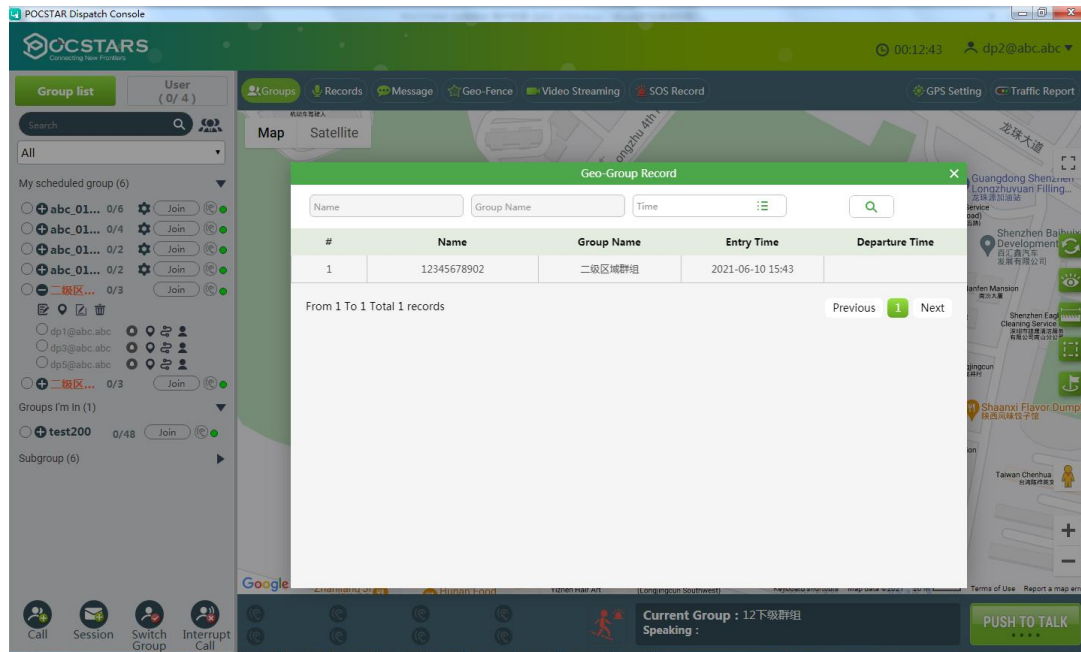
POCSTAR Dispatch Console

POCSTARS
Connecting New Frontiers

00:12:43 dp2@abc.abc

Group list
User (0/4)

Search

All

My scheduled group (6)
abc_01... 0/6 Join
abc_01... 0/4 Join
abc_01... 0/2 Join
abc_01... 0/2 Join
二级区... 0/3 Join
dp1@abc.abc
dp3@abc.abc
dp5@abc.abc
二级区... 0/3 Join

Groups I'm in (1)
test200 0/48 Join

Subgroup (6)

Call
Session
Switch Group
Interrupt Call

Groups
Records
Message
Geo-Fence
Video Streaming
SOS Record
GPS Setting
Traffic Report

Map
Satellite

Geo-Group Record

Name
Group Name
Time

| # | Name | Group Name | Entry Time | Departure Time |
|---|---|---|---|---|
| 1 | 12345678902 | 二级区域群组 | 2021-06-10 15:43 | |

From 1 To 1 Total 1 records
Previous 1 Next

龙珠大道
Guangdong Shenzhen Longzhuyuan Filling...
Shenzhen Baihui Development
Shenzhen Eagle Cleaning Service
Shaanxi Flavor Dump
Taiwan Chenhua
Google
Hunan Food
Yizhen Hair Art
(Longjingcun Southwest)
Terms of Use Report a map error

Current Group：12下级群组
Speaking：

PUSH TO TALK